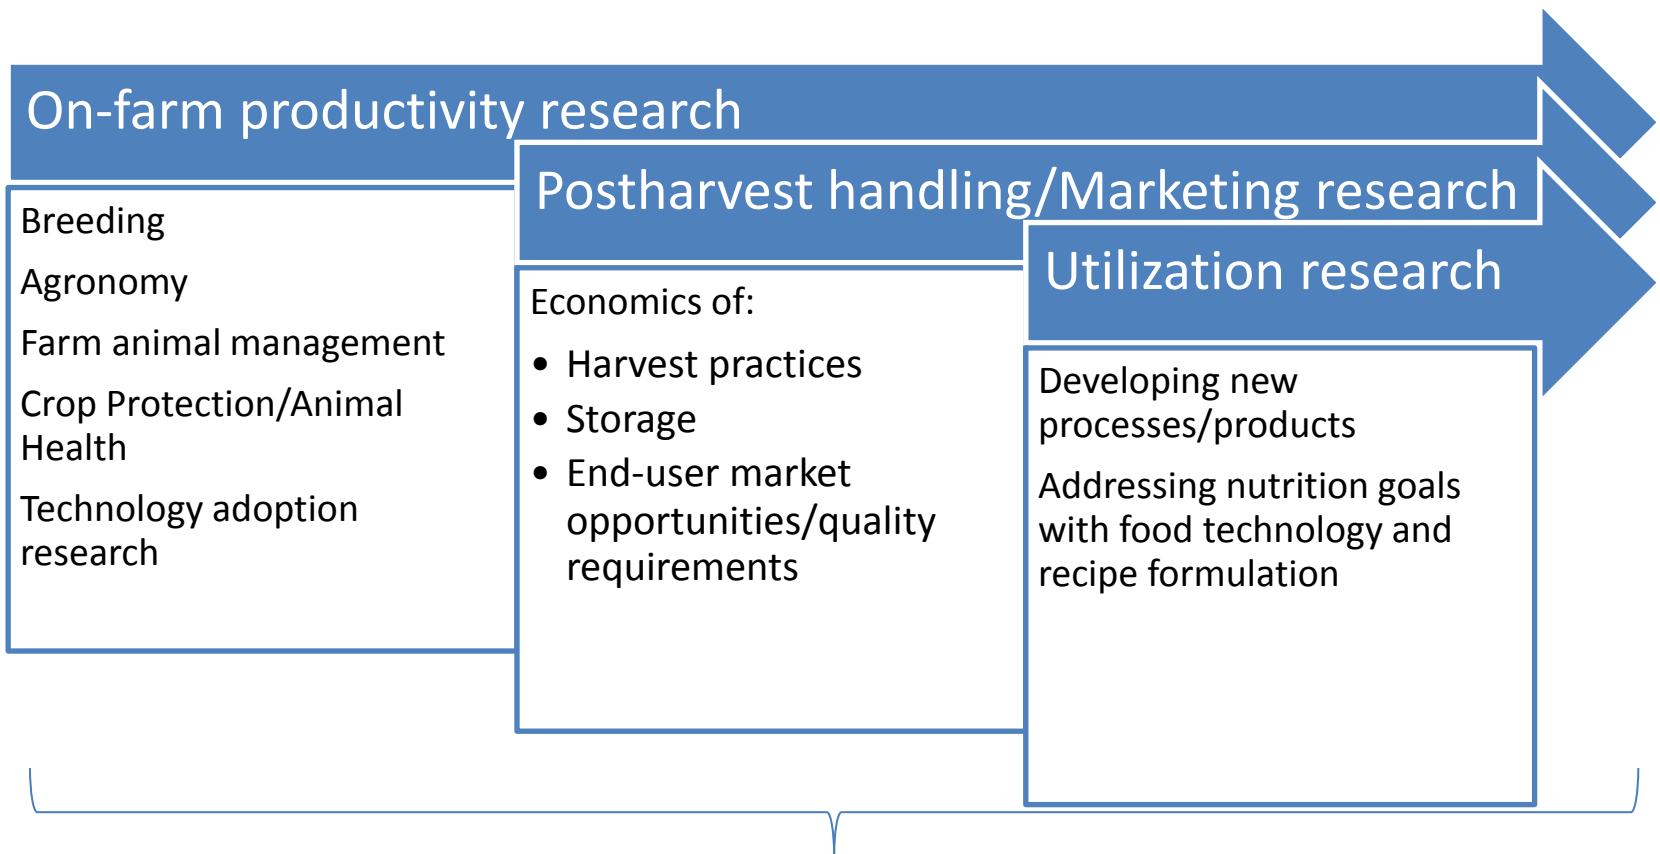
On-farm productivity research

Breeding

Agronomy

Farm animal management

Crop Protection/Animal Health

Technology adoption research

Postharvest handling/Marketing research

Economics of:

- Harvest practices
- Storage
- End-user market opportunities/quality requirements

Utilization research

Developing new processes/products

Addressing nutrition goals with food technology and recipe formulation